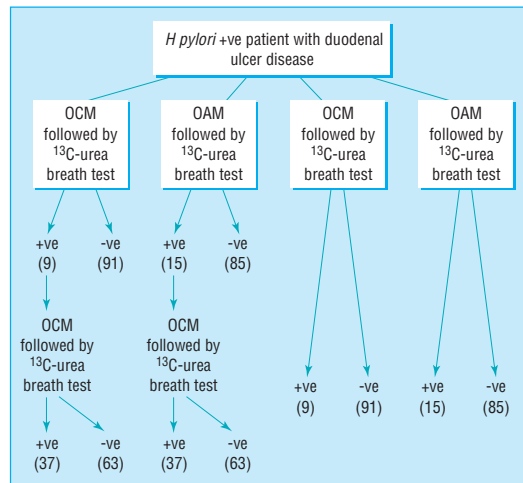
H pylori +ve patient with duodenal ulcer disease

OCM followed by $^{13}$C-urea breath test

OAM followed by $^{13}$C-urea breath test

OCM followed by $^{13}$C-urea breath test

OAM followed by $^{13}$C-urea breath test

+ve (9)

-ve (91)

+ve (15)

-ve (85)

OCM followed by $^{13}$C-urea breath test

OCM followed by $^{13}$C-urea breath test

+ve (9)

-ve (91)

+ve (15)

-ve (85)

+ve (37)

-ve (63)

+ve (37)

-ve (63)